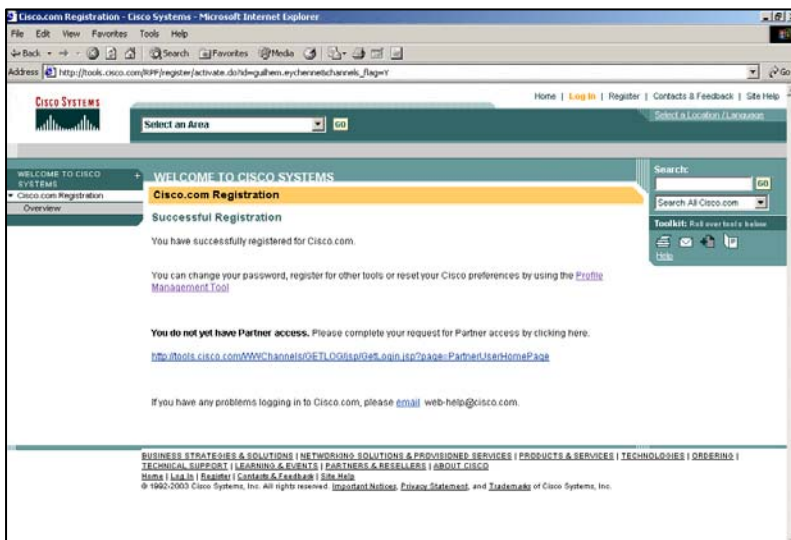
Cisco.com Registration - Cisco Systems - Microsoft Internet Explorer

File Edit View Favorites Tools Help

Back Search Favorites Media

Address http://tools.cisco.com/RPF/register/activate.do?id=guilhem.eychenne&channels_flag=Y

Go

CISCO SYSTEMS

Home | Log In | Register | Contacts & Feedback | Site Help

Select an Area GO

Select a Location / Language

WELCOME TO CISCO SYSTEMS

Cisco.com Registration

Overview

WELCOME TO CISCO SYSTEMS

Cisco.com Registration

Successful Registration

You have successfully registered for Cisco.com.

You can change your password, register for other tools or reset your Cisco preferences by using the Profile Management Tool

You do not yet have Partner access. Please complete your request for Partner access by clicking here.

http://tools.cisco.com/WWChannels/GETLOG/jsp/GetLogin.jsp?page=PartnerUserHomePage

If you have any problems logging in to Cisco.com, please email web-help@cisco.com.

Search:

GO

Search All Cisco.com

Toolkit: Roll over tools below

Help

BUSINESS STRATEGIES & SOLUTIONS | NETWORKING SOLUTIONS & PROVISIONED SERVICES | PRODUCTS & SERVICES | TECHNOLOGIES | ORDERING | TECHNICAL SUPPORT | LEARNING & EVENTS | PARTNERS & RESELLERS | ABOUT CISCO

Home | Log In | Register | Contacts & Feedback | Site Help

© 1992-2003 Cisco Systems, Inc. All rights reserved. Important Notices, Privacy Statement, and Trademarks of Cisco Systems, Inc.